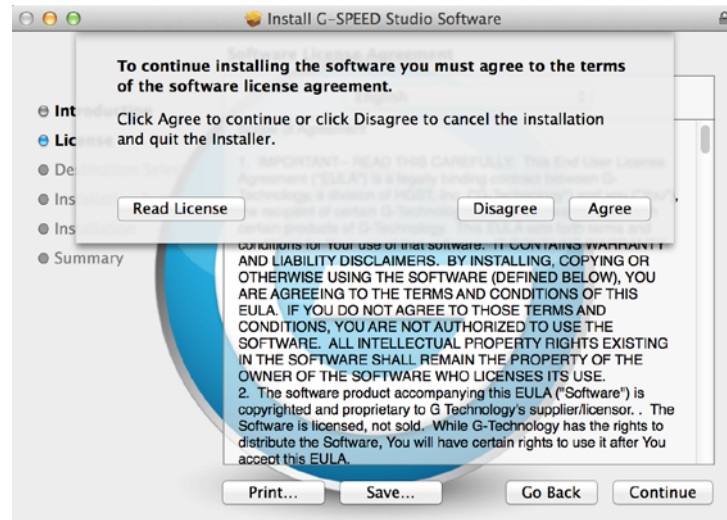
Install G-SPEED Studio Software

To continue installing the software you must agree to the terms of the software license agreement.

Click Agree to continue or click Disagree to cancel the installation and quit the Installer.

Read License

Disagree

Agree

Int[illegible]

Lic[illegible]

De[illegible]

Ins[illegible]

Ins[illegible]

Summary

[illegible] AND LIABILITY DISCLAIMERS. BY INSTALLING, COPYING OR OTHERWISE USING THE SOFTWARE (DEFINED BELOW), YOU ARE AGREEING TO THE TERMS AND CONDITIONS OF THIS EULA. IF YOU DO NOT AGREE TO THOSE TERMS AND CONDITIONS, YOU ARE NOT AUTHORIZED TO USE THE SOFTWARE. ALL INTELLECTUAL PROPERTY RIGHTS EXISTING IN THE SOFTWARE SHALL REMAIN THE PROPERTY OF THE OWNER OF THE SOFTWARE WHO LICENSES ITS USE.

2. The software product accompanying this EULA ("Software") is copyrighted and proprietary to G Technology's supplier/licensor. . The Software is licensed, not sold. While G-Technology has the rights to distribute the Software, You will have certain rights to use it after You accept this EULA.

Print...

Save...

Go Back

Continue